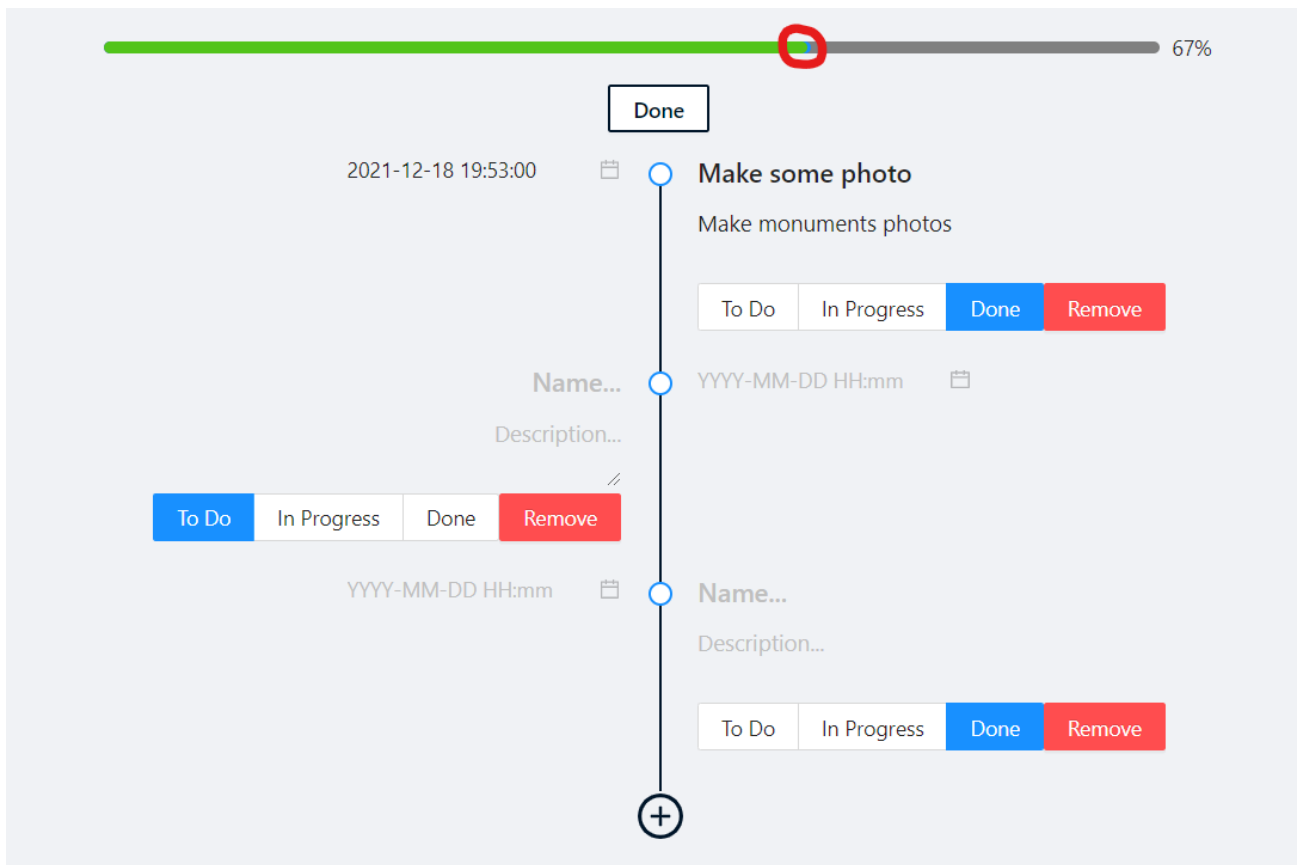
67%

Done

2021-12-18 19:53:00

Make some photo

Make monuments photos

To Do | In Progress | Done | Remove

Name...

YYYY-MM-DD HH:mm

Description...

To Do | In Progress | Done | Remove

YYYY-MM-DD HH:mm

Name...

Description...

To Do | In Progress | Done | Remove